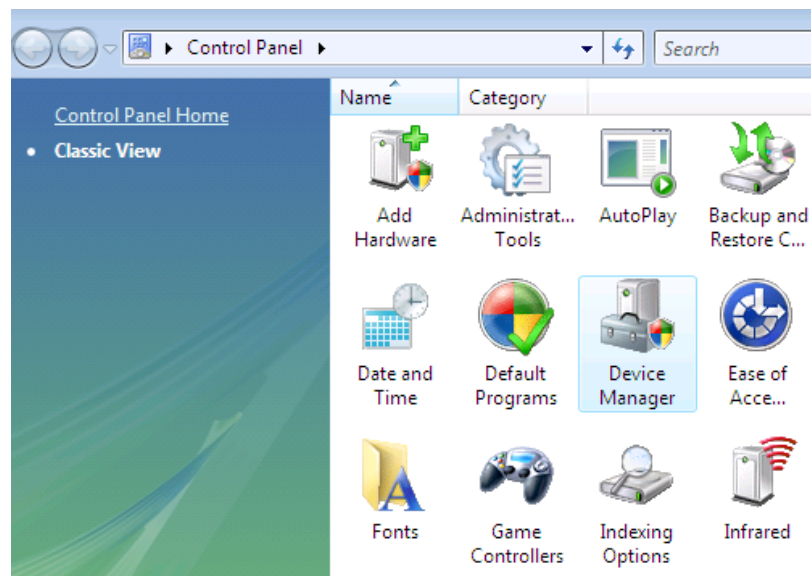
Control Panel

Search

Control Panel Home

• Classic View

| Name | Category |
|---|---|

Add Hardware

Administrat... Tools

AutoPlay

Backup and Restore C...

Date and Time

Default Programs

Device Manager

Ease of Acce...

Fonts

Game Controllers

Indexing Options

Infrared